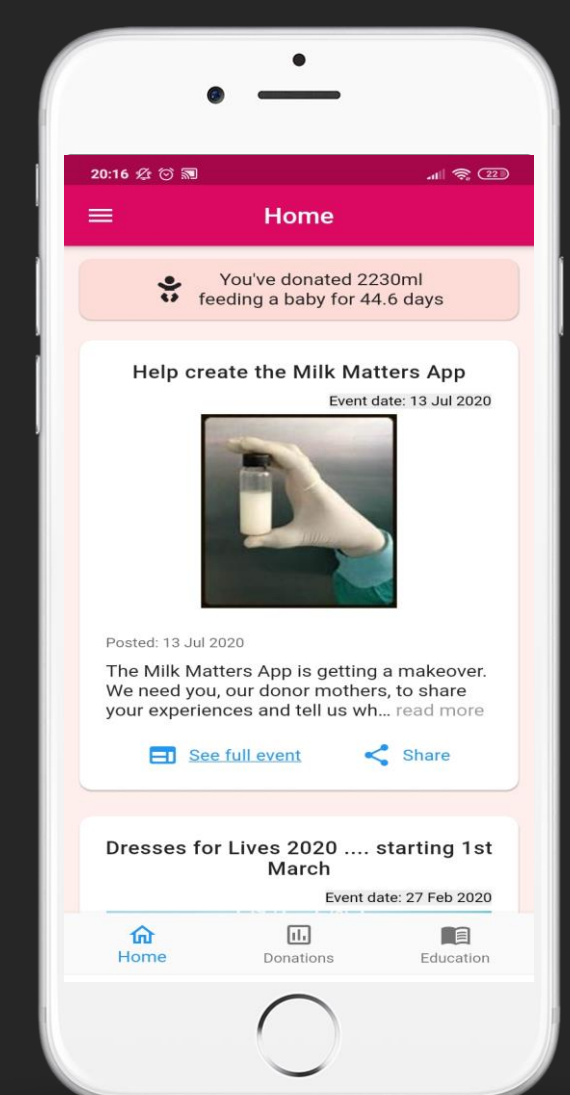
20:16

22

Home

You've donated 2230ml feeding a baby for 44.6 days

Help create the Milk Matters App

Event date: 13 Jul 2020

Posted: 13 Jul 2020

The Milk Matters App is getting a makeover. We need you, our donor mothers, to share your experiences and tell us wh... read more

See full event

Share

Dresses for Lives 2020 .... starting 1st March

Event date: 27 Feb 2020

Home

Donations

Education